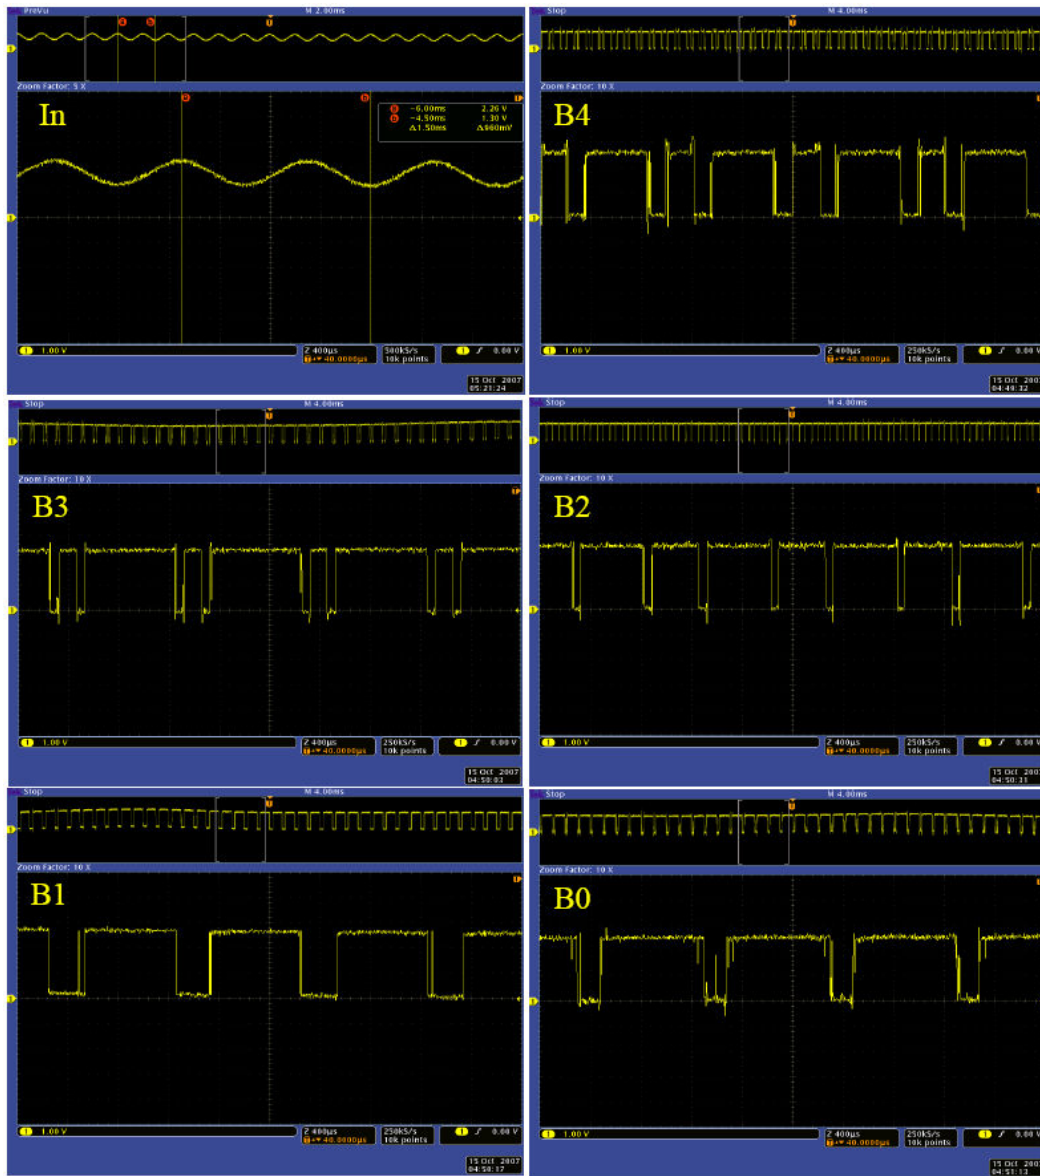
PreVu M 2.00ms
Zoom Factor: 5 X
In
a -6.00ms 2.26 V
b -4.50ms 1.30 V
Δ1.50ms Δ960mV
1 1.00 V
Z 400μs
T→▼ 40.0000μs
500kS/s 10k points
1 ∫ 0.00 V
15 Oct 2007 05:21:24

Stop M 4.00ms
Zoom Factor: 10 X
B4
1 1.00 V
Z 400μs
T→▼ 40.0000μs
250kS/s 10k points
1 ∫ 0.00 V
15 Oct 2007 04:49:32

Stop M 4.00ms
Zoom Factor: 10 X
B3
1 1.00 V
Z 400μs
T→▼ 40.0000μs
250kS/s 10k points
1 ∫ 0.00 V
15 Oct 2007 04:50:03

Stop M 4.00ms
Zoom Factor: 10 X
B2
1 1.00 V
Z 400μs
T→▼ 40.0000μs
250kS/s 10k points
1 ∫ 0.00 V
15 Oct 2007 04:50:31

Stop M 4.00ms
Zoom Factor: 10 X
B1
1 1.00 V
Z 400μs
T→▼ 40.0000μs
250kS/s 10k points
1 ∫ 0.00 V
15 Oct 2007 04:50:17

Stop M 4.00ms
Zoom Factor: 10 X
B0
1 1.00 V
Z 400μs
T→▼ 40.0000μs
250kS/s 10k points
1 ∫ 0.00 V
15 Oct 2007 04:51:13